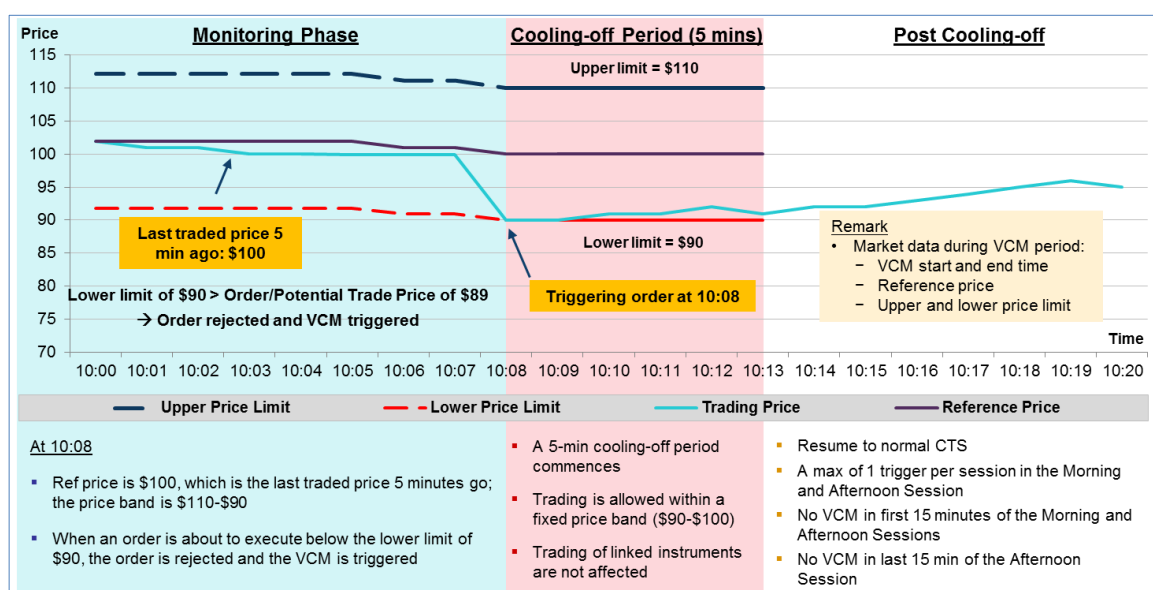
Price

Monitoring Phase

Cooling-off Period (5 mins)

Post Cooling-off

115
110
105
100
95
90
85
80
75
70

Upper limit = $110

Last traded price 5 min ago: $100

Lower limit = $90

Lower limit of $90 > Order/Potential Trade Price of $89
→ Order rejected and VCM triggered

Triggering order at 10:08

Remark
• Market data during VCM period:
− VCM start and end time
− Reference price
− Upper and lower price limit

Time

10:00 10:01 10:02 10:03 10:04 10:05 10:06 10:07 10:08 10:09 10:10 10:11 10:12 10:13 10:14 10:15 10:16 10:17 10:18 10:19 10:20

Upper Price Limit
Lower Price Limit
Trading Price
Reference Price

At 10:08

▪ Ref price is $100, which is the last traded price 5 minutes go; the price band is $110-$90

▪ When an order is about to execute below the lower limit of $90, the order is rejected and the VCM is triggered

▪ A 5-min cooling-off period commences

▪ Trading is allowed within a fixed price band ($90-$100)

▪ Trading of linked instruments are not affected

▪ Resume to normal CTS

▪ A max of 1 trigger per session in the Morning and Afternoon Session

▪ No VCM in first 15 minutes of the Morning and Afternoon Sessions

▪ No VCM in last 15 min of the Afternoon Session